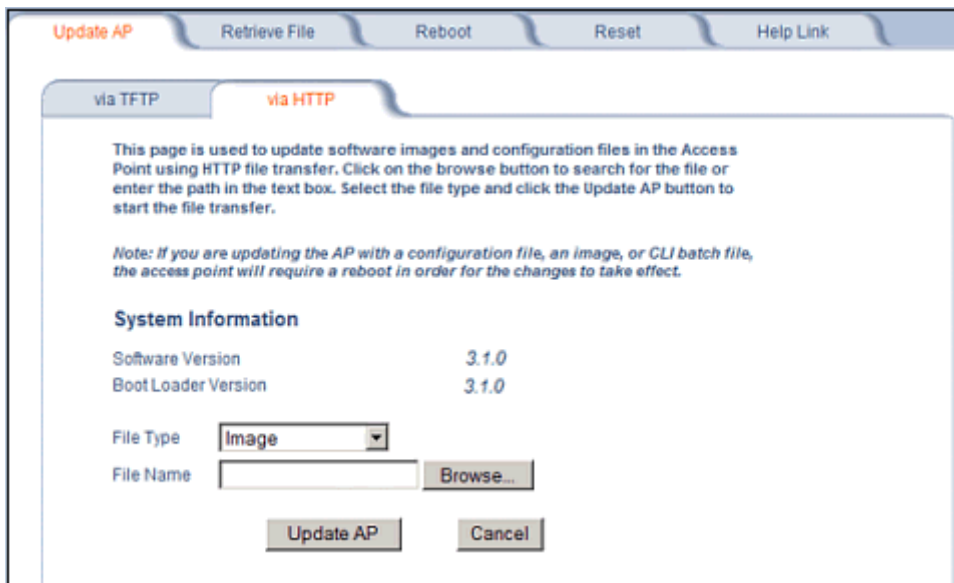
Update AP | Retrieve File | Reboot | Reset | Help Link

via TFTP | via HTTP

This page is used to update software images and configuration files in the Access Point using HTTP file transfer. Click on the browse button to search for the file or enter the path in the text box. Select the file type and click the Update AP button to start the file transfer.

Note: If you are updating the AP with a configuration file, an image, or CLI batch file, the access point will require a reboot in order for the changes to take effect.

System Information

Software Version 3.1.0
Boot Loader Version 3.1.0

File Type Image
File Name Browse...

Update AP Cancel